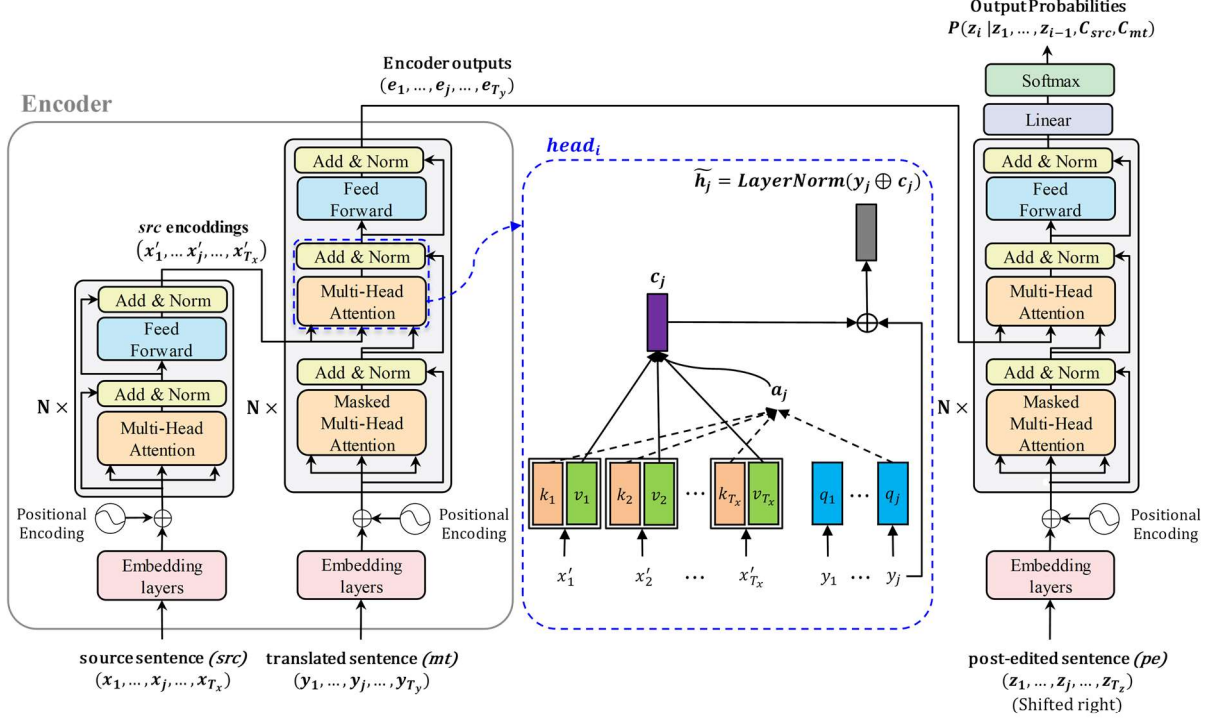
Output Probabilities
$P(z_i | z_1, \dots, z_{i-1}, C_{src}, C_{mt})$

Encoder outputs
$(e_1, \dots, e_j, \dots, e_{T_y})$

Encoder

$head_i$

$\widetilde{h_j} = LayerNorm(y_j \oplus c_j)$

Softmax

Linear

Add & Norm

Feed Forward

Add & Norm

Feed Forward

Add & Norm

*src* encoddings
$(x'_1, \dots x'_j, \dots, x'_{T_x})$

Add & Norm

Multi-Head Attention

$c_j$

Add & Norm

Multi-Head Attention

Add & Norm

Feed Forward

Add & Norm

Add & Norm

Add & Norm

$a_j$

N ×

Multi-Head Attention

N ×

Masked Multi-Head Attention

N ×

Masked Multi-Head Attention

$k_1$ $v_1$ $k_2$ $v_2$ ⋯ $k_{T_x}$ $v_{T_x}$ $q_1$ ⋯ $q_j$

Positional Encoding

Positional Encoding

Positional Encoding

Embedding layers

Embedding layers

$x'_1$ $x'_2$ ⋯ $x'_{T_x}$ $y_1$ ⋯ $y_j$

Embedding layers

source sentence *(src)*
$(x_1, \dots, x_j, \dots, x_{T_x})$

translated sentence *(mt)*
$(y_1, \dots, y_j, \dots, y_{T_y})$

post-edited sentence *(pe)*
$(z_1, \dots, z_j, \dots, z_{T_z})$
(Shifted right)